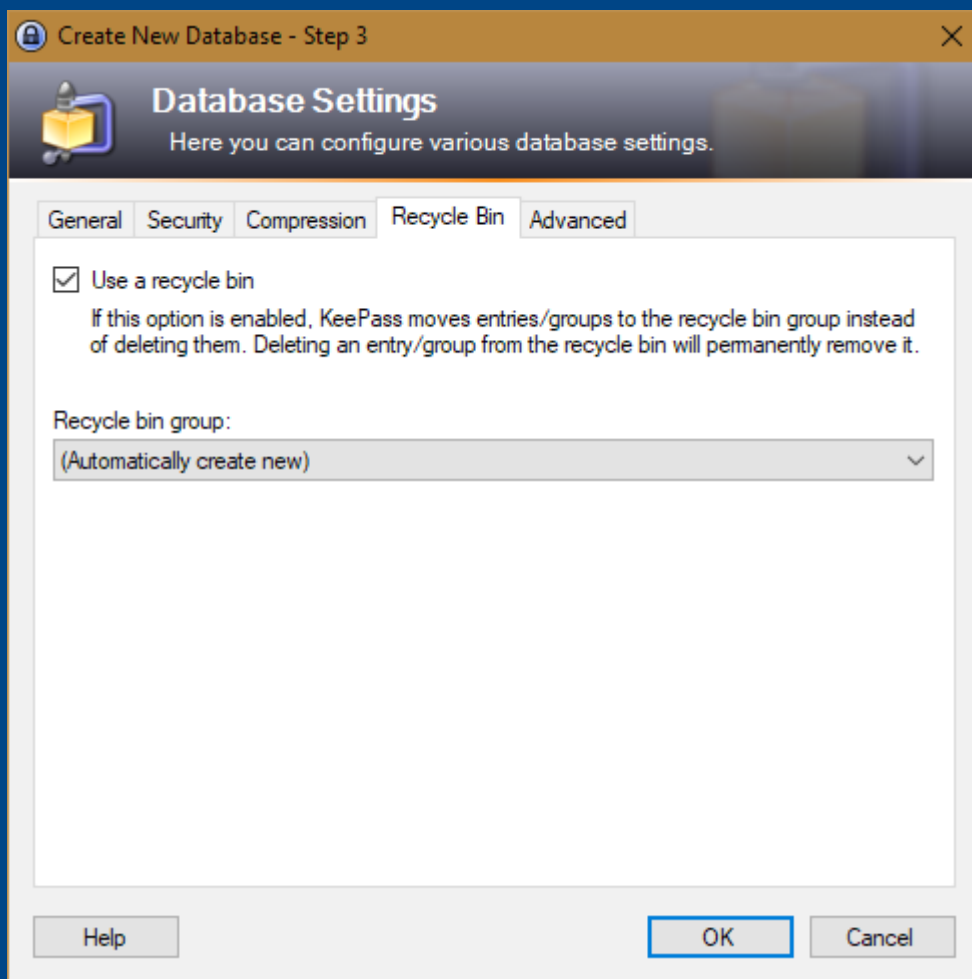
Create New Database - Step 3

Database Settings
Here you can configure various database settings.

General Security Compression Recycle Bin Advanced

☑ Use a recycle bin
If this option is enabled, KeePass moves entries/groups to the recycle bin group instead of deleting them. Deleting an entry/group from the recycle bin will permanently remove it.

Recycle bin group:
(Automatically create new)

Help OK Cancel